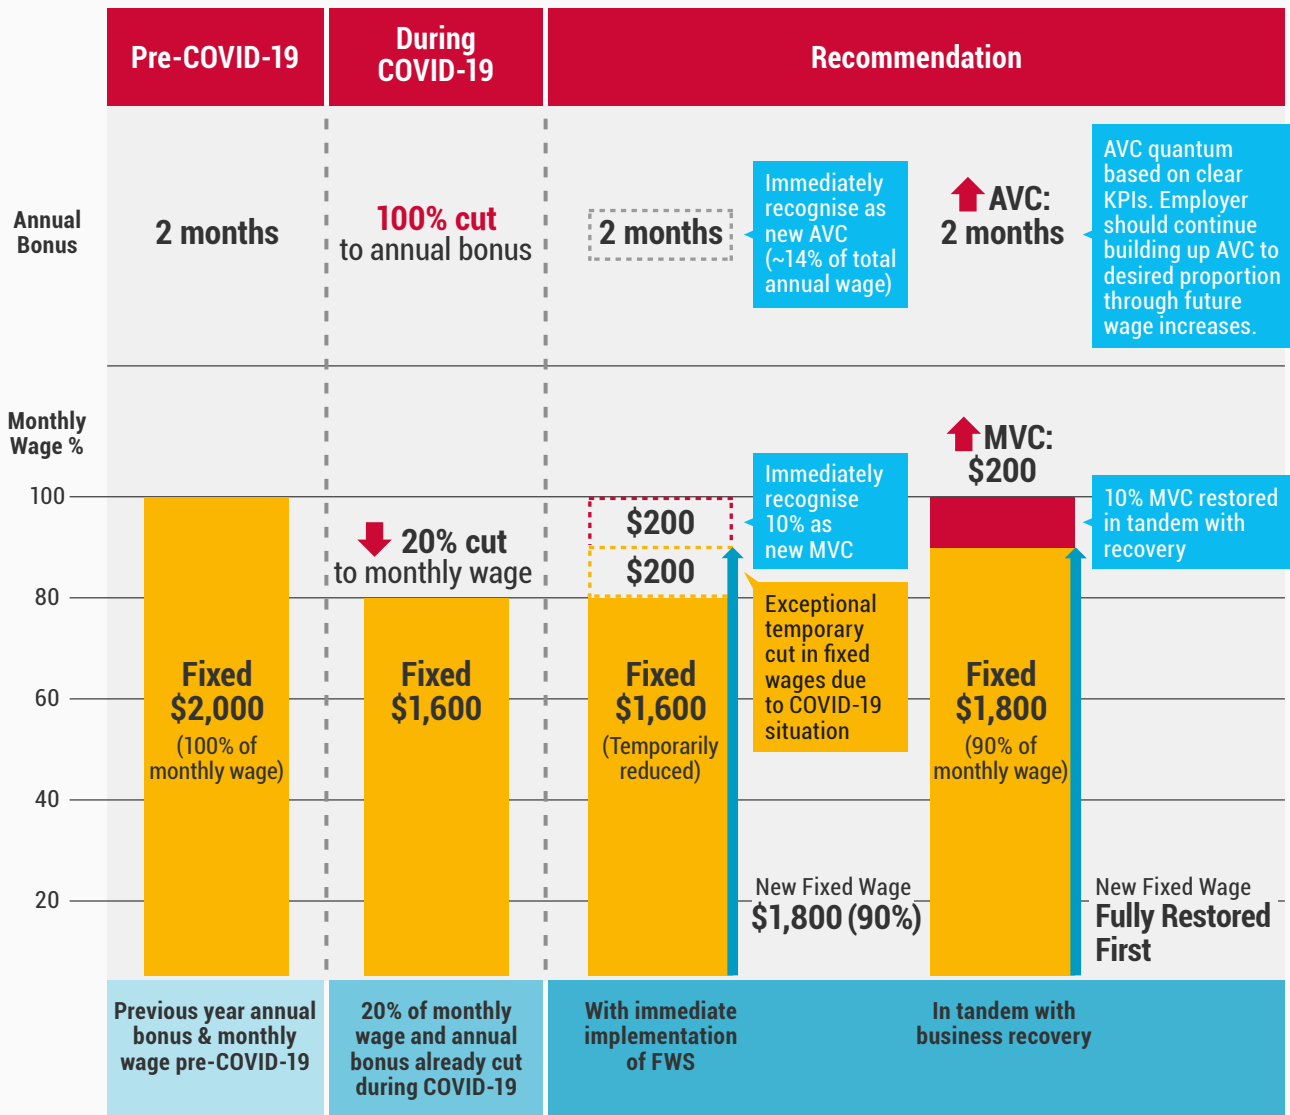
Pre-COVID-19

During COVID-19

Recommendation

Annual Bonus

2 months

100% cut to annual bonus

2 months

Immediately recognise as new AVC (~14% of total annual wage)

AVC: 2 months

AVC quantum based on clear KPIs. Employer should continue building up AVC to desired proportion through future wage increases.

Monthly Wage %

100

80

60

40

20

20% cut to monthly wage

$200

$200

Immediately recognise 10% as new MVC

MVC: $200

10% MVC restored in tandem with recovery

Exceptional temporary cut in fixed wages due to COVID-19 situation

Fixed $2,000 (100% of monthly wage)

Fixed $1,600

Fixed $1,600 (Temporarily reduced)

Fixed $1,800 (90% of monthly wage)

New Fixed Wage $1,800 (90%)

New Fixed Wage Fully Restored First

Previous year annual bonus & monthly wage pre-COVID-19

20% of monthly wage and annual bonus already cut during COVID-19

With immediate implementation of FWS

In tandem with business recovery